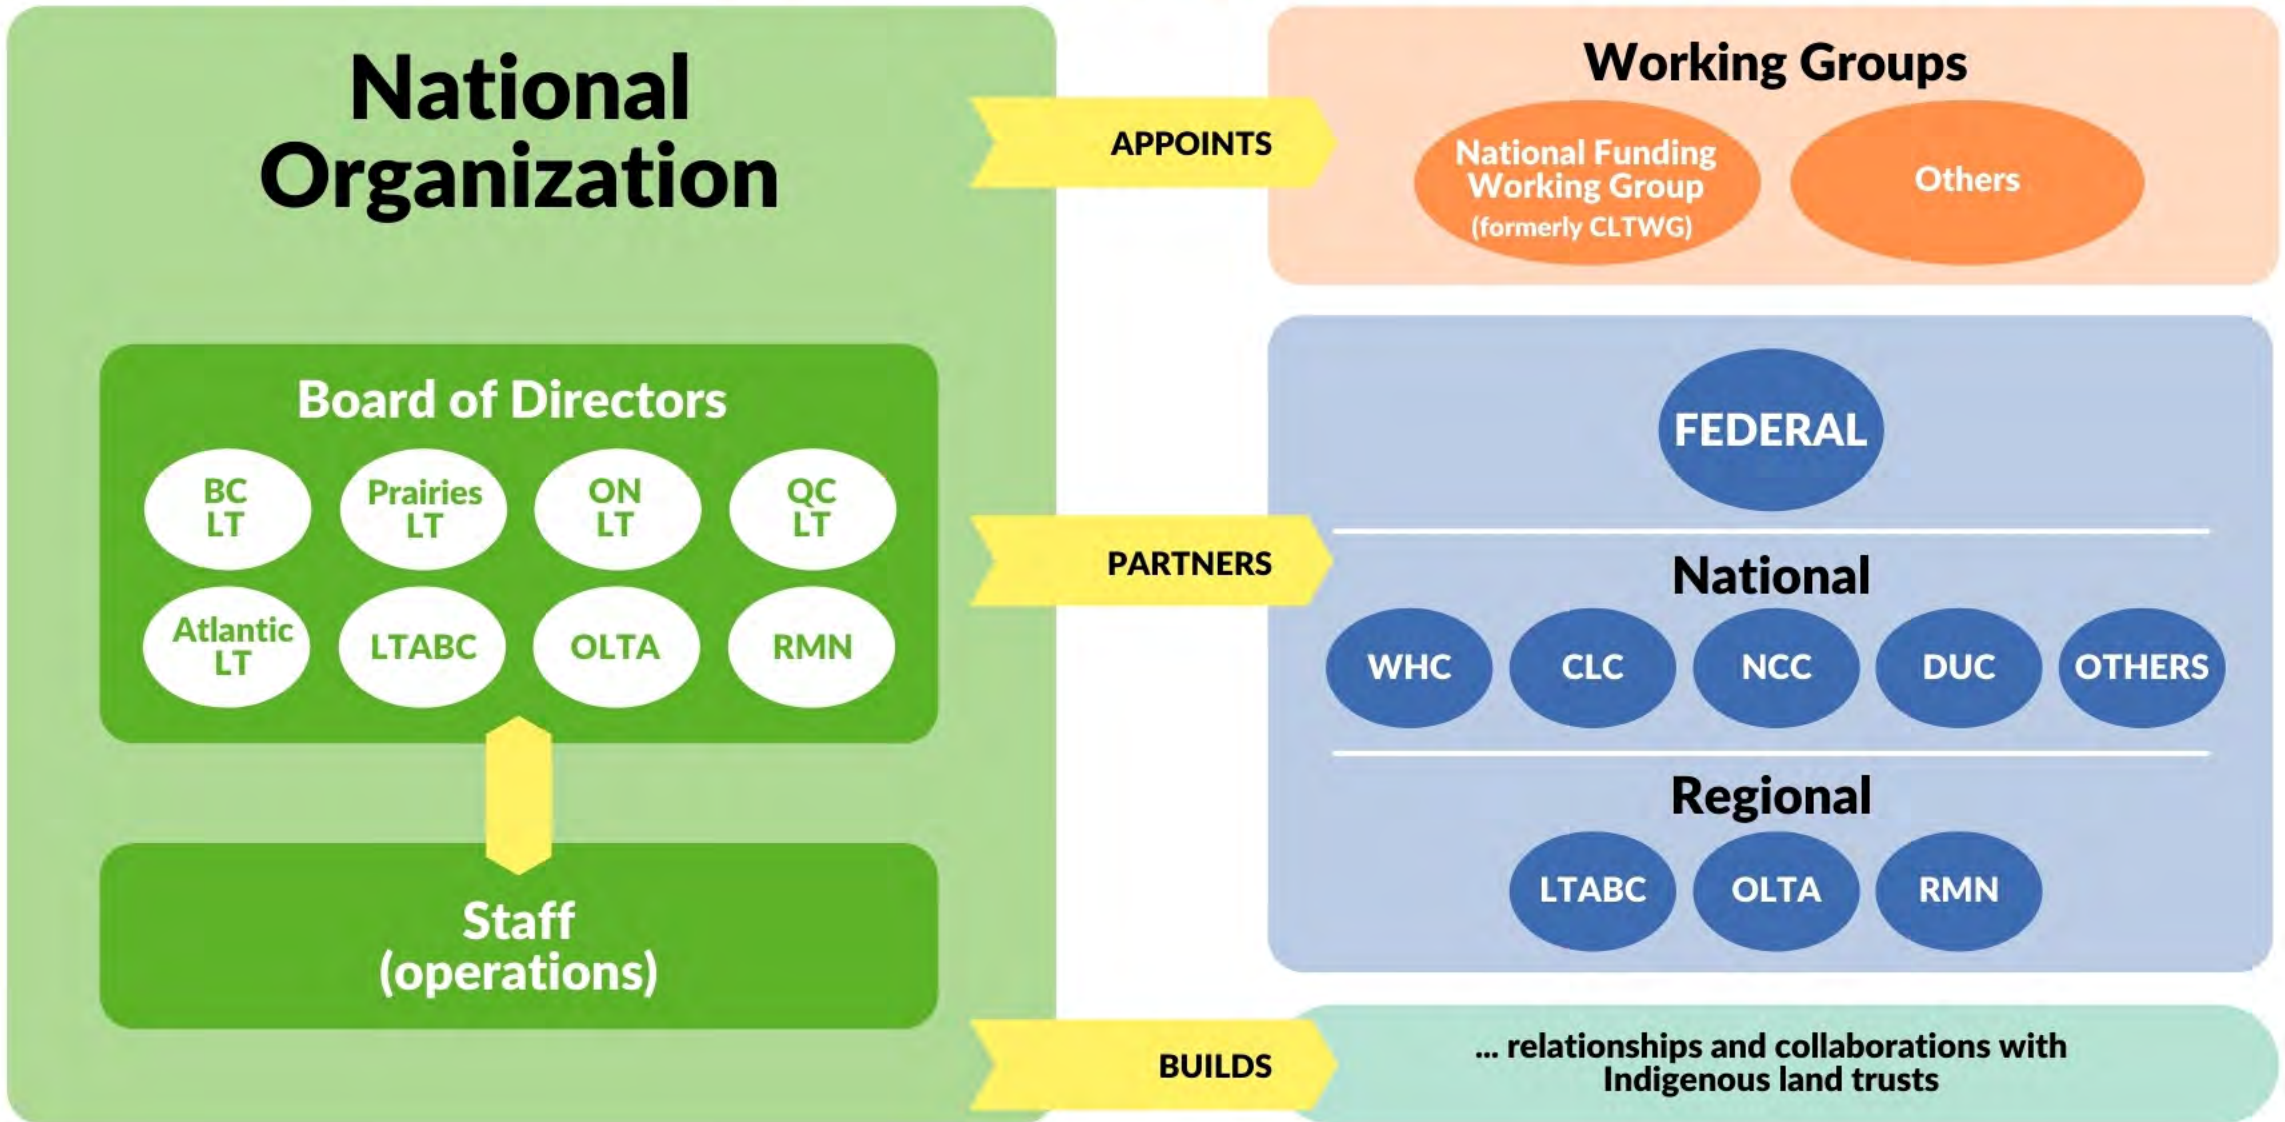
National Organization

Board of Directors

BC LT

Prairies LT

ON LT

QC LT

Atlantic LT

LTABC

OLTA

RMN

Staff (operations)

APPOINTS

Working Groups

National Funding Working Group (formerly CLTWG)

Others

PARTNERS

FEDERAL

National

WHC

CLC

NCC

DUC

OTHERS

Regional

LTABC

OLTA

RMN

BUILDS

... relationships and collaborations with Indigenous land trusts